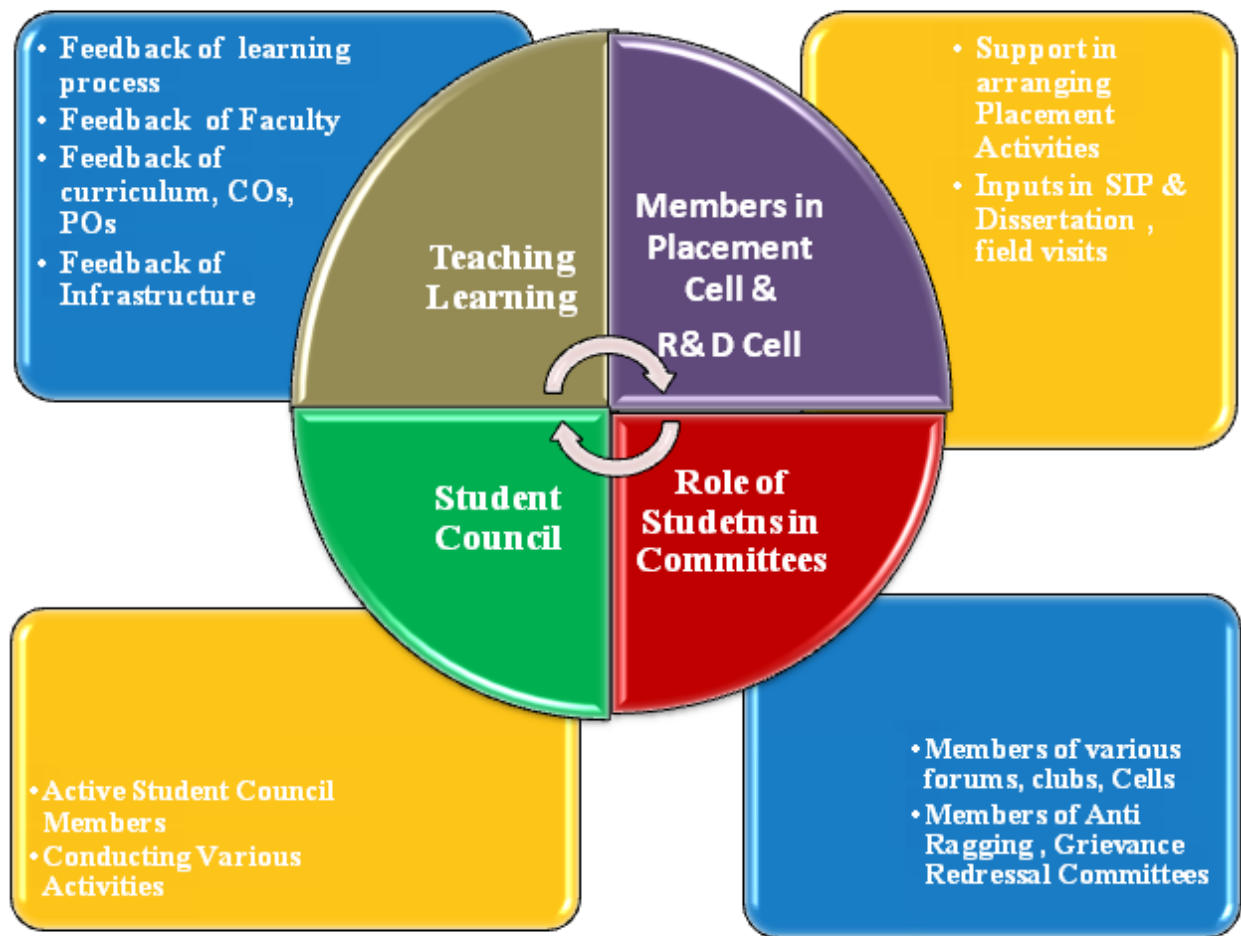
• Feedback of learning process
• Feedback of Faculty
• Feedback of curriculum, COs, POs
• Feedback of Infrastructure

• Support in arranging Placement Activities
• Inputs in SIP & Dissertation , field visits

Teaching Learning

Members in Placement Cell & R& D Cell

Student Council

Role of Studetns in Committees

•Active Student Council Members
•Conducting Various Activities

•Members of various forums, clubs, Cells
•Members of Anti Ragging , Grievance Redressal Committees